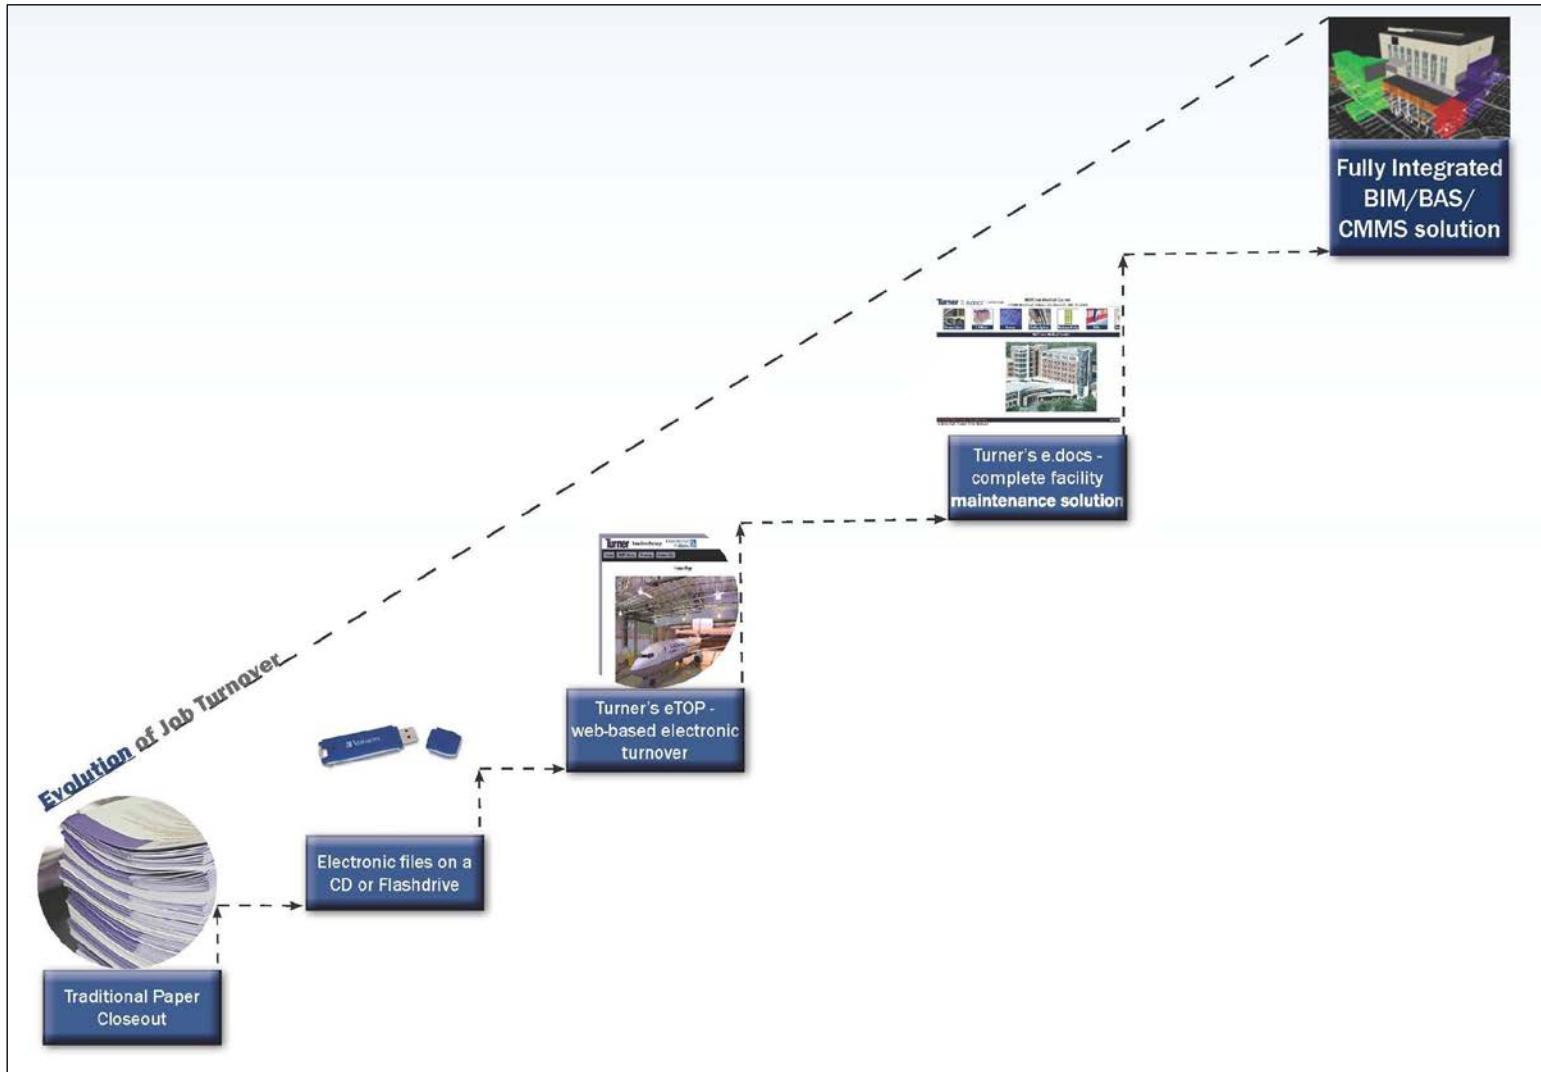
Evolution of Job Turnover

Traditional Paper Closeout

Electronic files on a CD or Flashdrive

Turner's eTOP - web-based electronic turnover

Turner's e.docs - complete facility maintenance solution

Fully Integrated BIM/BAS/ CMMS solution